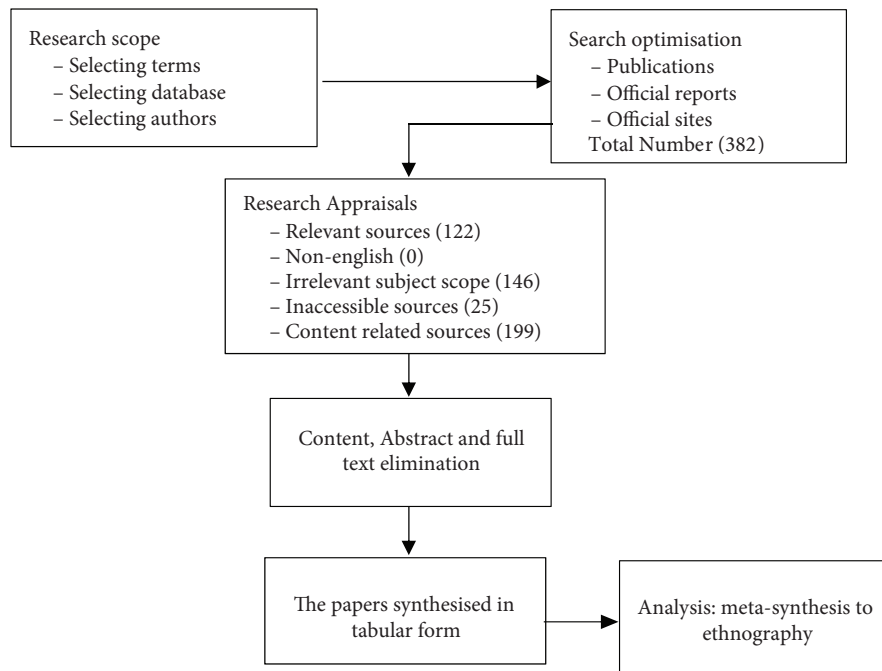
Research scope
– Selecting terms
– Selecting database
– Selecting authors

Search optimisation
– Publications
– Official reports
– Official sites
Total Number (382)

Research Appraisals
– Relevant sources (122)
– Non-english (0)
– Irrelevant subject scope (146)
– Inaccessible sources (25)
– Content related sources (199)

Content, Abstract and full text elimination

The papers synthesised in tabular form

Analysis: meta-synthesis to ethnography